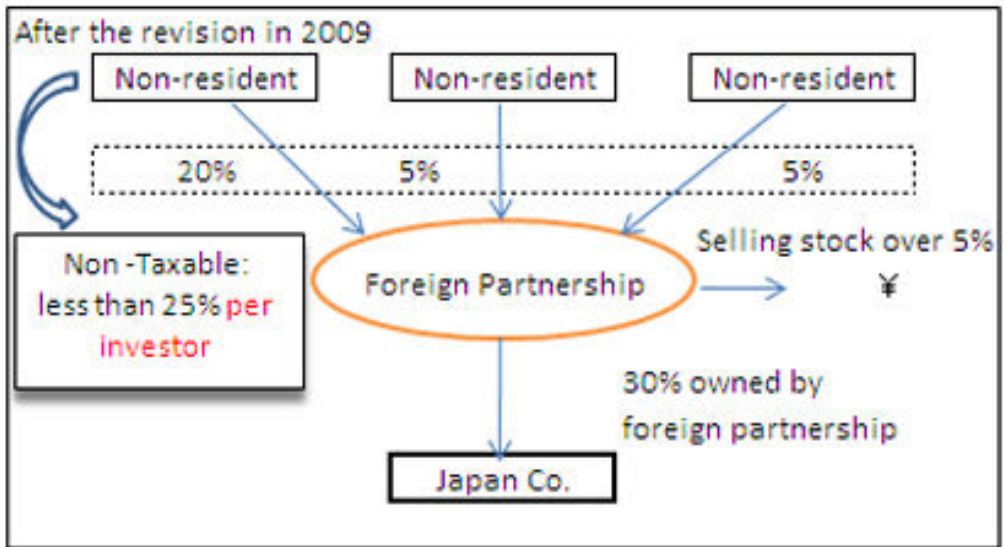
After the revision in 2009

Non-resident

Non-resident

Non-resident

20%

5%

5%

Non -Taxable: less than 25% per investor

Foreign Partnership

Selling stock over 5%

¥

30% owned by foreign partnership

Japan Co.